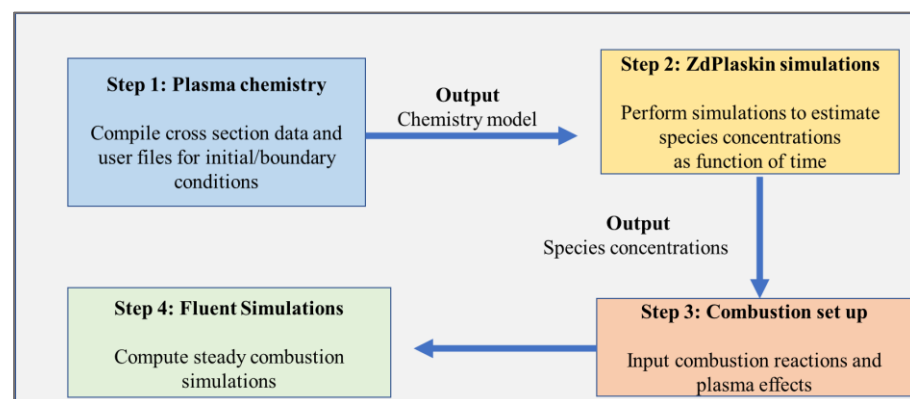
Step 1: Plasma chemistry

Compile cross section data and user files for initial/boundary conditions

Output
Chemistry model

Step 2: ZdPlaskin simulations

Perform simulations to estimate species concentrations as function of time

Output
Species concentrations

Step 4: Fluent Simulations

Compute steady combustion simulations

Step 3: Combustion set up

Input combustion reactions and plasma effects